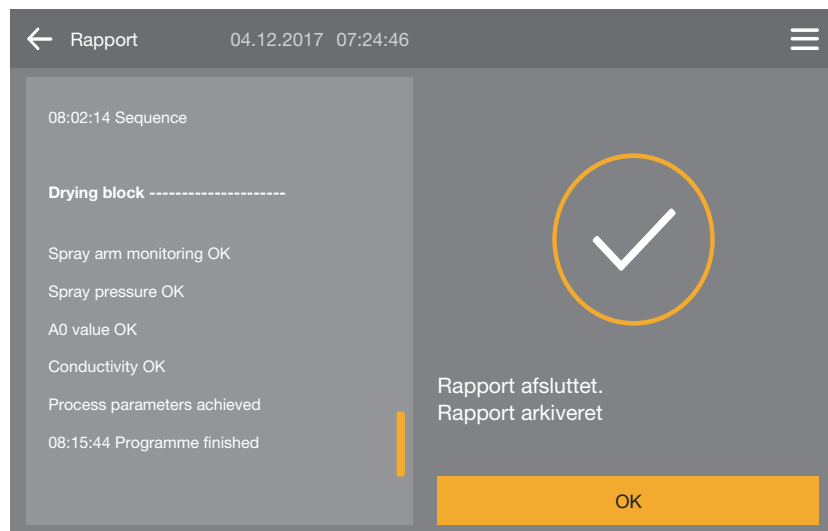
Rapport 04.12.2017 07:24:46

08:02:14 Sequence

**Drying block** ---------------------

Spray arm monitoring OK

Spray pressure OK

A0 value OK

Conductivity OK

Process parameters achieved

08:15:44 Programme finished

Rapport afsluttet.
Rapport arkiveret

OK